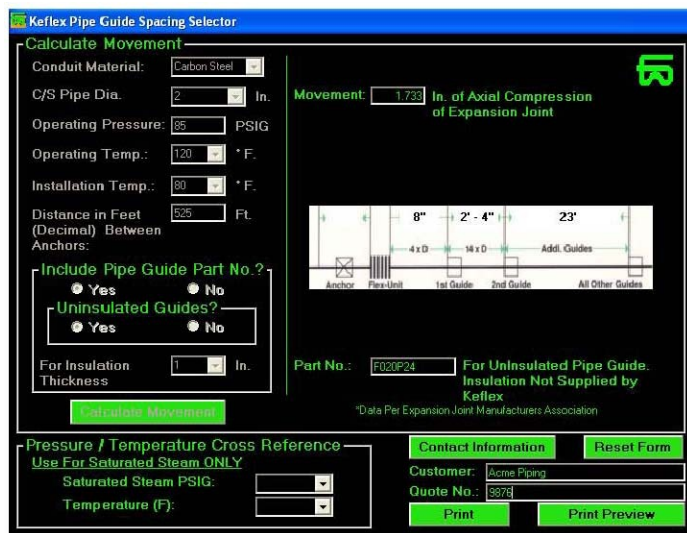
Keflex Pipe Guide Spacing Selector

Calculate Movement

Conduit Material: Carbon Steel

C/S Pipe Dia. 2 In.

Operating Pressure: 85 PSIG

Operating Temp.: 120 ° F.

Installation Temp.: 80 ° F.

Distance in Feet (Decimal) Between Anchors: 525 Ft.

Include Pipe Guide Part No.?

Yes No

Uninsulated Guides?

Yes No

For Insulation Thickness 1 In.

Calculate Movement

Movement: 1.733 In. of Axial Compression of Expansion Joint

8" 2' - 4" 23'

4 x D 14 x D Addl. Guides

Anchor Flex-Unit 1st Guide 2nd Guide All Other Guides

Part No.: F020P24 For Uninsulated Pipe Guide. Insulation Not Supplied by Keflex

*Data Per Expansion Joint Manufacturers Association

Pressure / Temperature Cross Reference

Use For Saturated Steam ONLY

Saturated Steam PSIG:

Temperature (F):

Contact Information

Reset Form

Customer: Acme Piping

Quote No.: 9876

Print

Print Preview